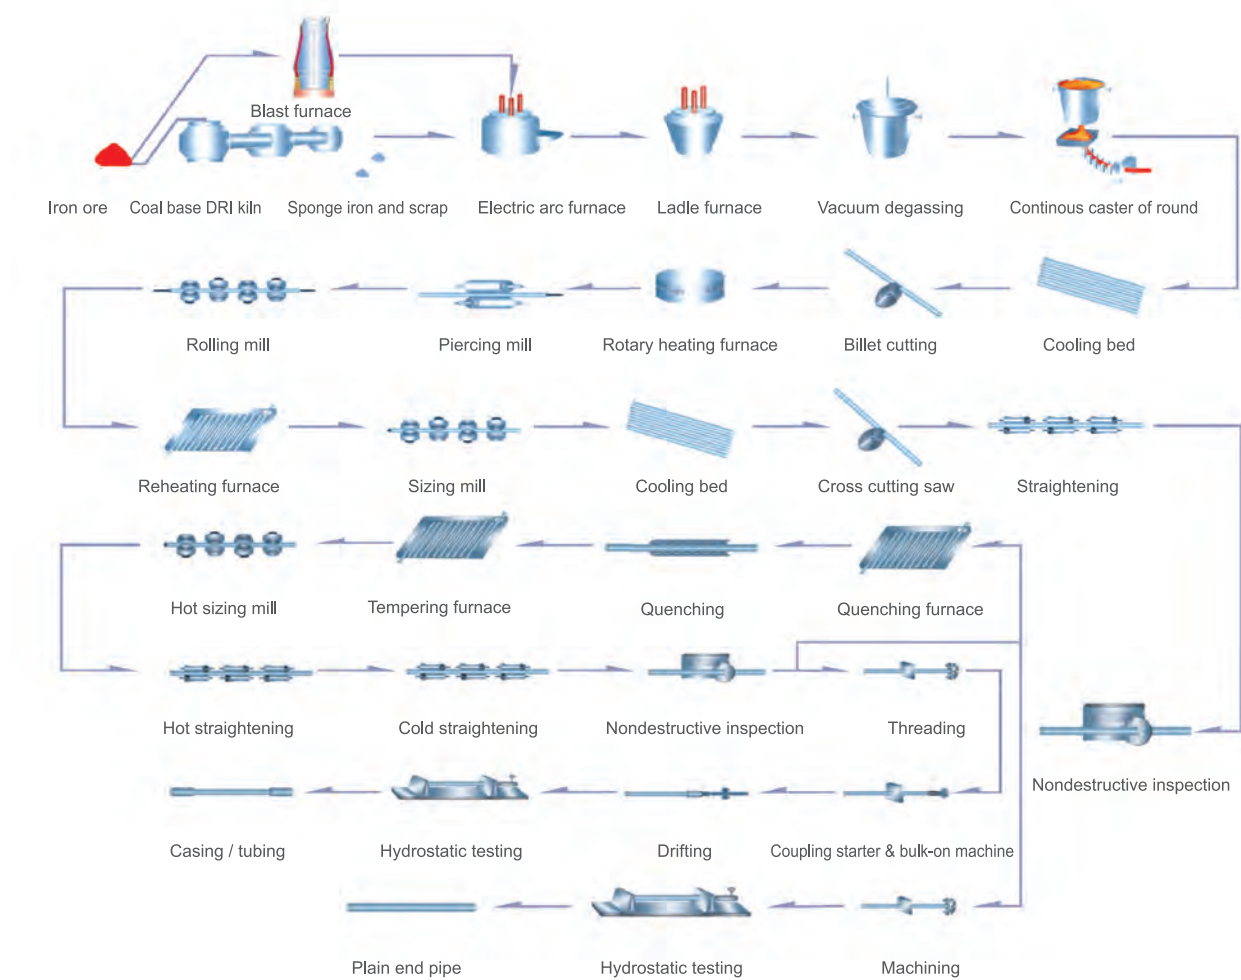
Blast furnace

Iron ore

Coal base DRI kiln

Sponge iron and scrap

Electric arc furnace

Ladle furnace

Vacuum degassing

Continous caster of round

Rolling mill

Piercing mill

Rotary heating furnace

Billet cutting

Cooling bed

Reheating furnace

Sizing mill

Cooling bed

Cross cutting saw

Straightening

Hot sizing mill

Tempering furnace

Quenching

Quenching furnace

Hot straightening

Cold straightening

Nondestructive inspection

Threading

Nondestructive inspection

Casing / tubing

Hydrostatic testing

Drifting

Coupling starter & bulk-on machine

Plain end pipe

Hydrostatic testing

Machining